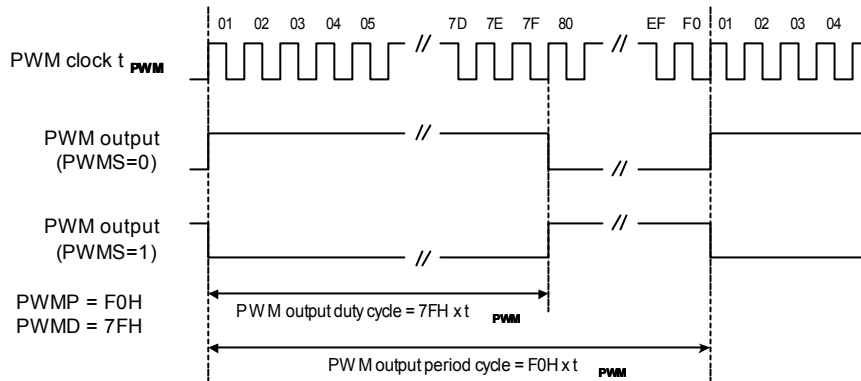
01 02 03 04 05 // 7D 7E 7F 80 // EF F0 01 02 03 04

PWM clock $t_{PWM}$

PWM output (PWMS=0)

PWM output (PWMS=1)

PWMP = F0H
PWMD = 7FH

PWM output duty cycle = 7FH x $t_{PWM}$

PWM output period cycle = F0H x $t_{PWM}$